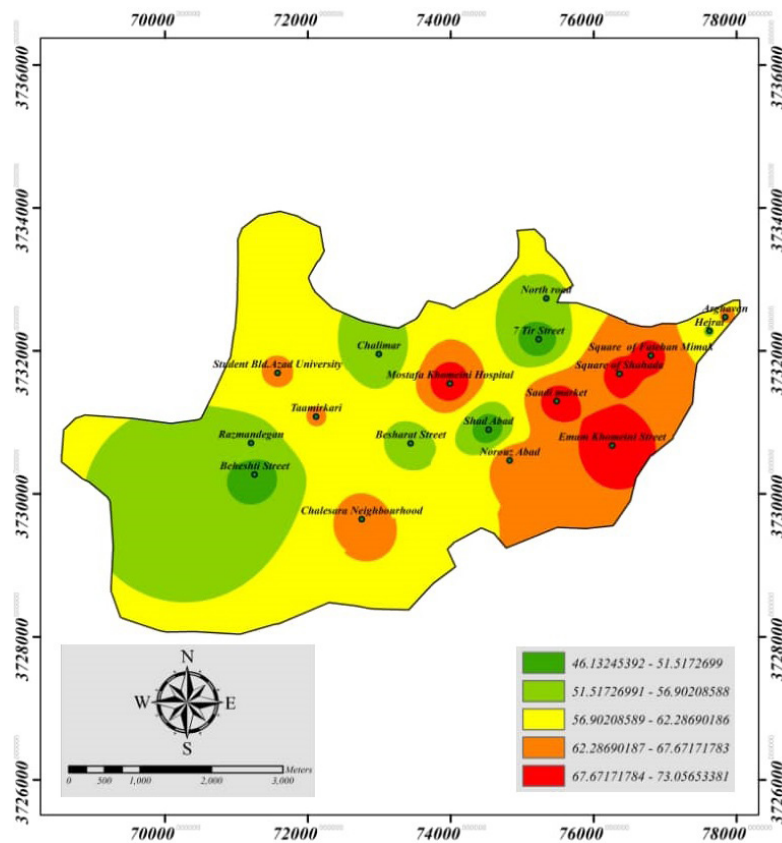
70000 72000 74000 76000 78000

3736000 3734000 3732000 3730000 3728000 3726000

3736000 3734000 3732000 3730000 3728000 3726000

North road
7 Tir Street
Asgaran
Hejrat
Square of Esfahan Mimar
Square of Shohada
Chalimar
Student Bld.Azad University
Mostafa Khomeini Hospital
Saadi market
Taamirkari
Razmandegan
Besharat Street
Shad Abad
Norouz Abad
Emam Khomeini Street
Beheshti Street
Chalesara Neighbourhood

N
W E
S

0 500 1,000 2,000 3,000 Meters

46.13245392 - 51.5172699
51.51726991 - 56.90208588
56.90208589 - 62.28690186
62.28690187 - 67.67171783
67.67171784 - 73.05653381

70000 72000 74000 76000 78000